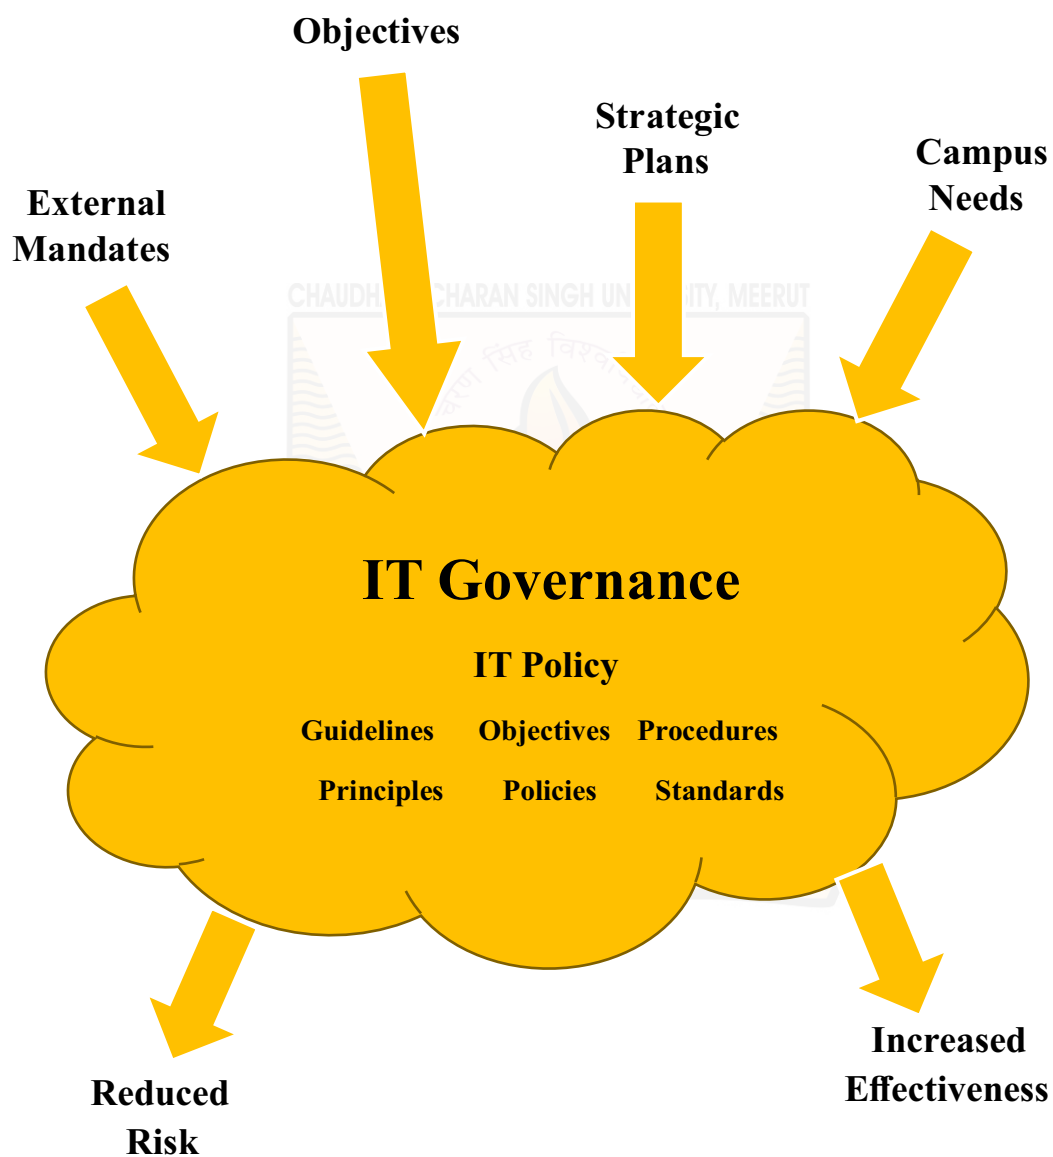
Objectives

Strategic Plans

Campus Needs

External Mandates

CHAUDH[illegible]CHARAN SINGH UN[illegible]SITY, MEERUT

IT Governance

IT Policy

Guidelines Objectives Procedures

Principles Policies Standards

Reduced Risk

Increased Effectiveness